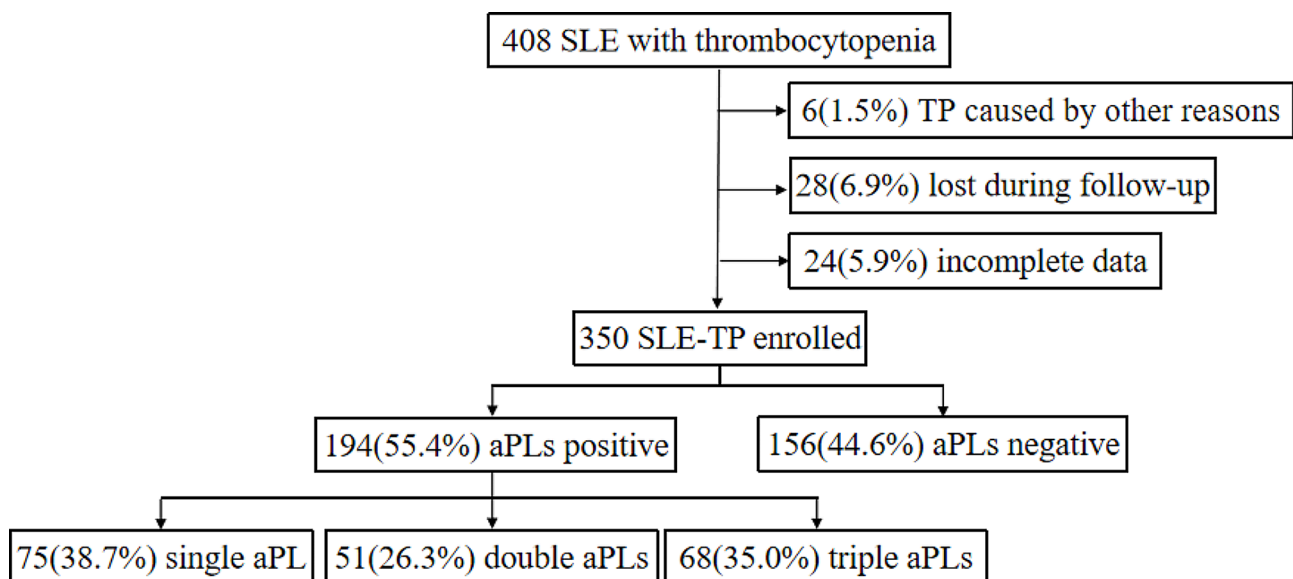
408 SLE with thrombocytopenia

6(1.5%) TP caused by other reasons

28(6.9%) lost during follow-up

24(5.9%) incomplete data

350 SLE-TP enrolled

194(55.4%) aPLs positive

156(44.6%) aPLs negative

75(38.7%) single aPL

51(26.3%) double aPLs

68(35.0%) triple aPLs